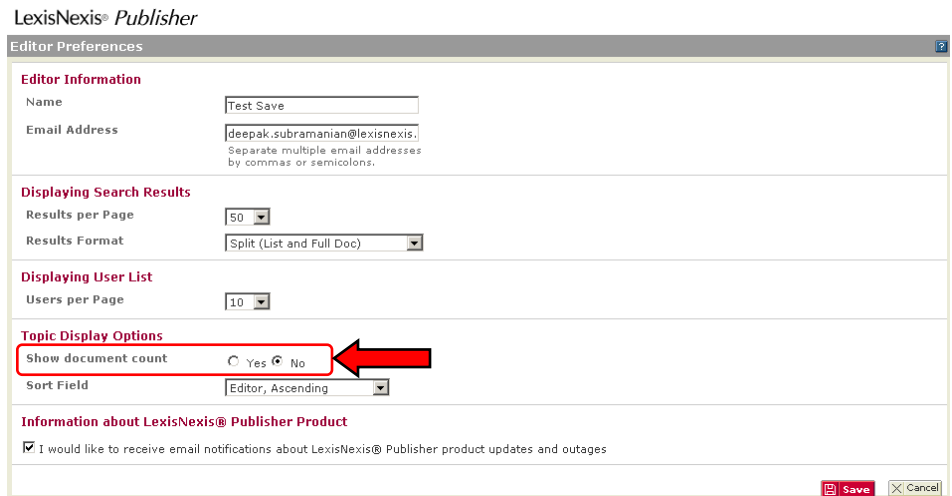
LexisNexis® Publisher

Editor Preferences

?

Editor Information

Name

Test Save

Email Address

deepak.subramanian@lexisnexis.

Separate multiple email addresses by commas or semicolons.

Displaying Search Results

Results per Page

50

Results Format

Split (List and Full Doc)

Displaying User List

Users per Page

10

Topic Display Options

Show document count

Yes No

Sort Field

Editor, Ascending

Information about LexisNexis® Publisher Product

I would like to receive email notifications about LexisNexis® Publisher product updates and outages

Save

Cancel